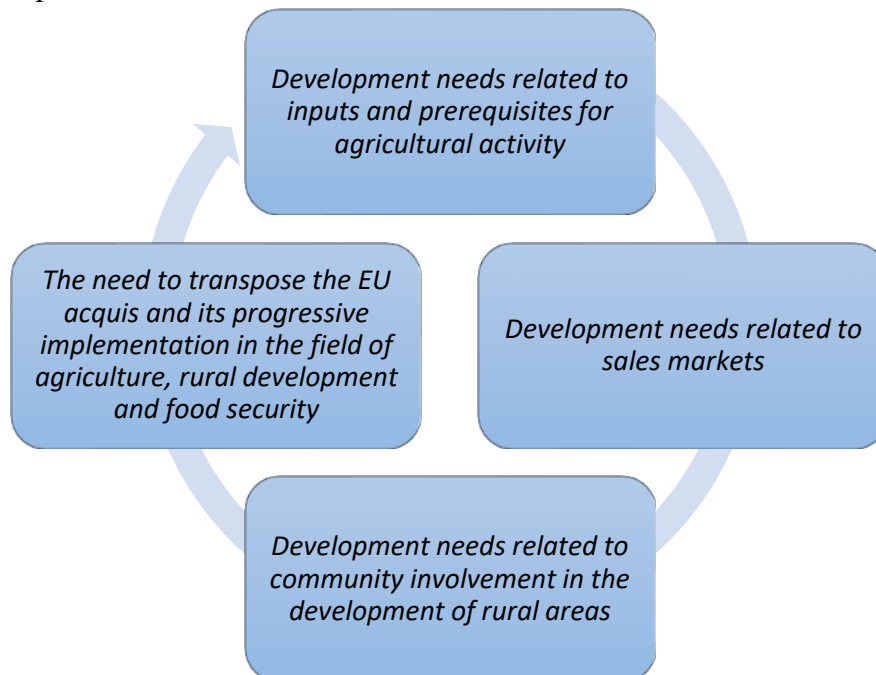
Development needs related to inputs and prerequisites for agricultural activity

Development needs related to sales markets

Development needs related to community involvement in the development of rural areas

The need to transpose the EU acquis and its progressive implementation in the field of agriculture, rural development and food security